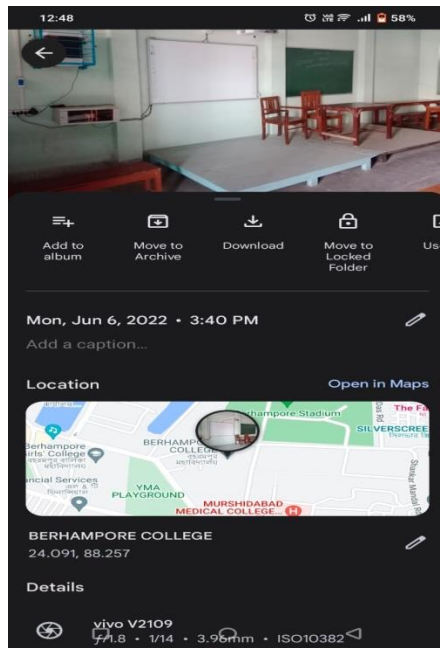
12:48

58%

Add to album

Move to Archive

Download

Move to Locked Folder

Us

Mon, Jun 6, 2022 • 3:40 PM

Add a caption...

Location

Open in Maps

hampore Stadium

The Fa

Berhampore Girls' College

BERHAMP COLLEGE

SILVERSCREE

ancial Services

YMA PLAYGROUND

MURSHIDABAD MEDICAL COLLEGE...

BERHAMPORE COLLEGE
24.091, 88.257

Details

vivo V2109
f/1.8 • 1/14 • 3.96mm • ISO10382